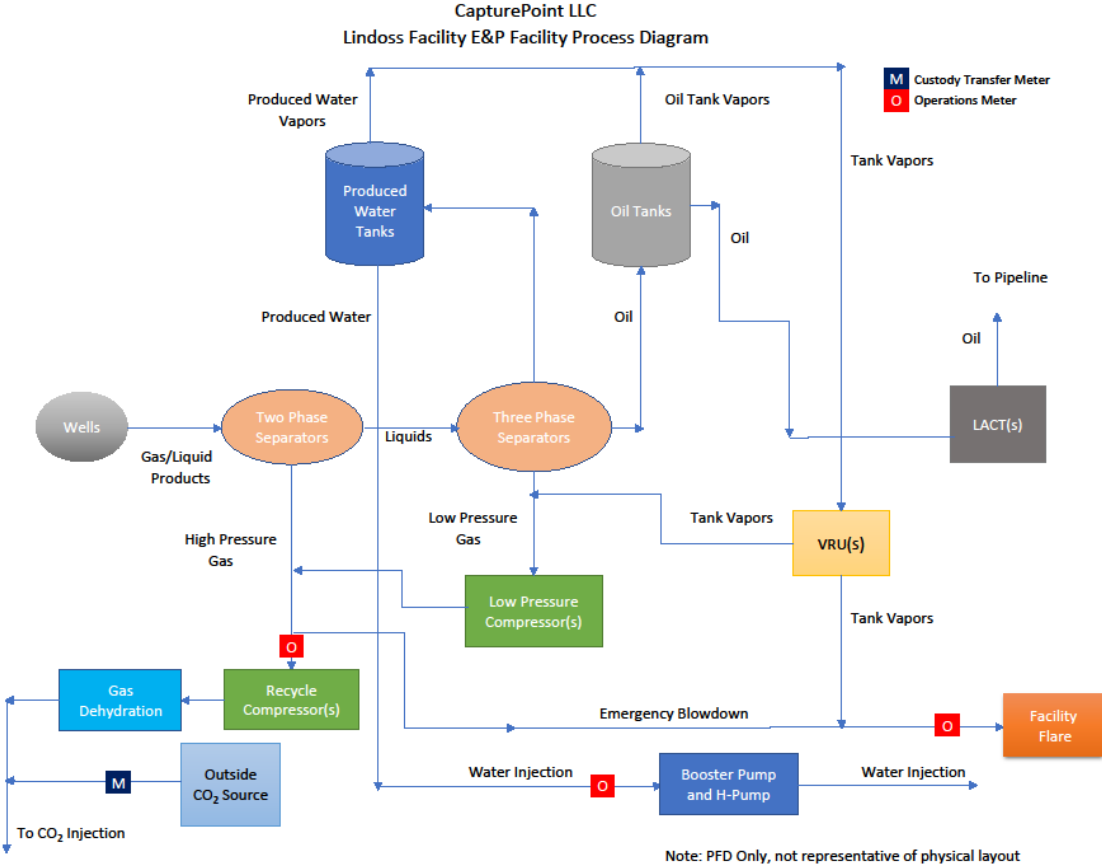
CapturePoint LLC
Lindoss Facility E&P Facility Process Diagram

M Custody Transfer Meter
O Operations Meter

Produced Water Vapors

Oil Tank Vapors

Tank Vapors

Produced Water Tanks

Oil Tanks

Oil

To Pipeline

Produced Water

Oil

Oil

Wells

Two Phase Separators

Liquids

Three Phase Separators

LACT(s)

Gas/Liquid Products

Low Pressure Gas

Tank Vapors

High Pressure Gas

VRU(s)

Low Pressure Compressor(s)

Tank Vapors

O

Gas Dehydration

Recycle Compressor(s)

Emergency Blowdown

O

Facility Flare

M

Outside $CO_2$ Source

Water Injection

O

Booster Pump and H-Pump

Water Injection

To $CO_2$ Injection

Note: PFD Only, not representative of physical layout